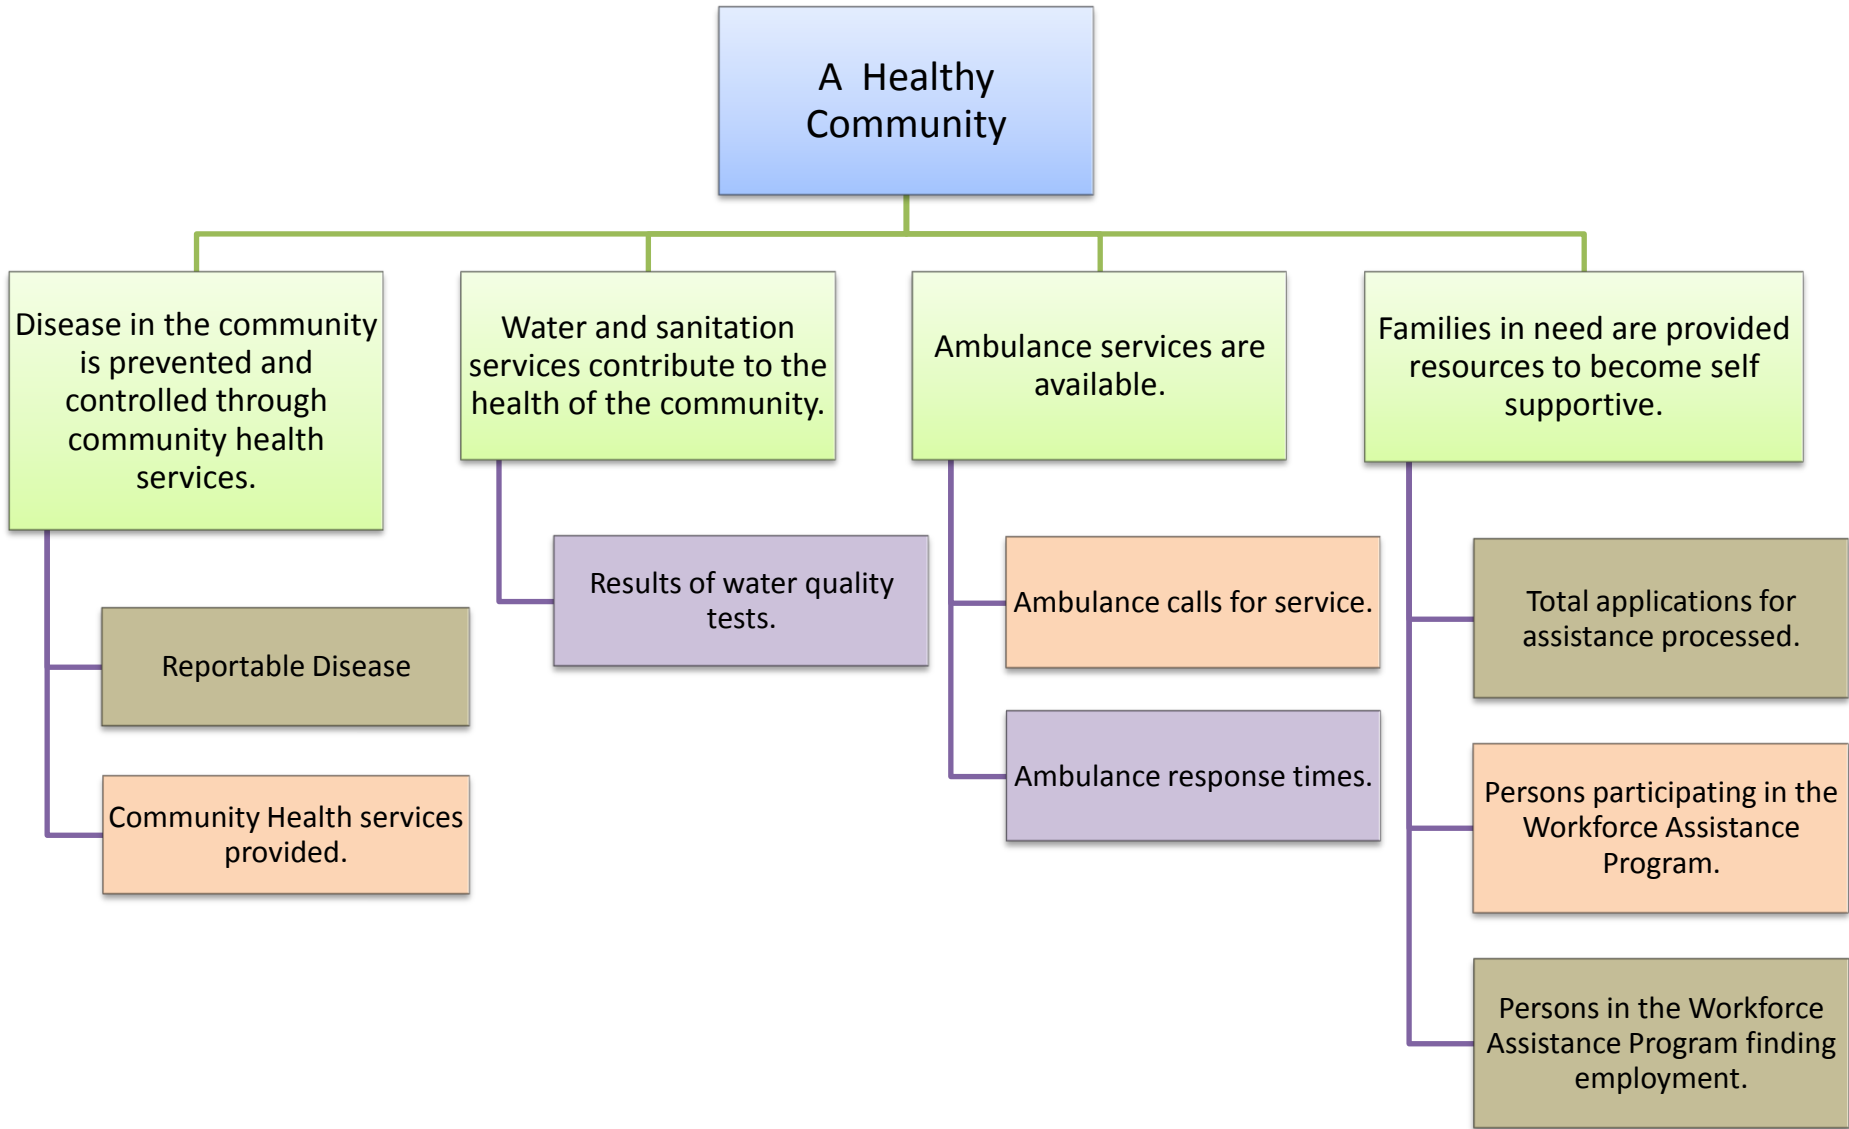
A Healthy Community

Disease in the community is prevented and controlled through community health services.

Reportable Disease

Community Health services provided.

Water and sanitation services contribute to the health of the community.

Results of water quality tests.

Ambulance services are available.

Ambulance calls for service.

Ambulance response times.

Families in need are provided resources to become self supportive.

Total applications for assistance processed.

Persons participating in the Workforce Assistance Program.

Persons in the Workforce Assistance Program finding employment.